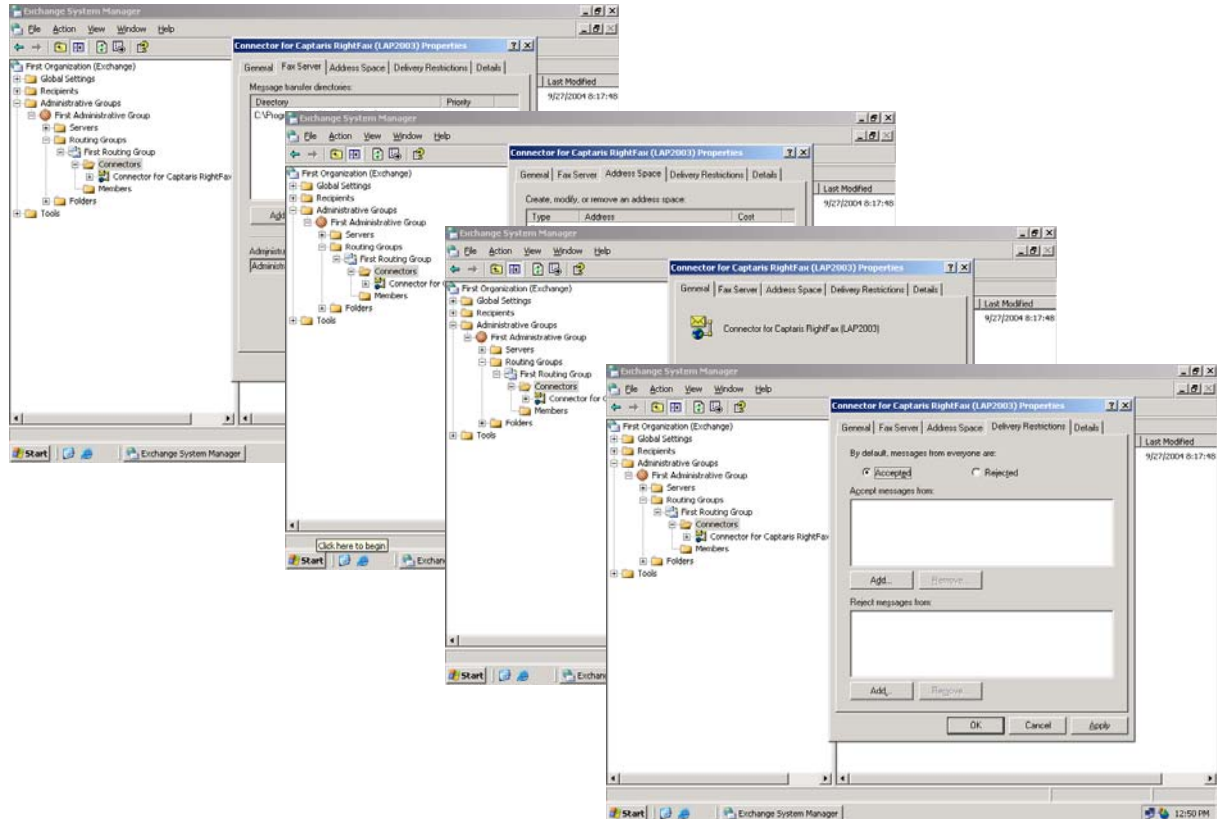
Exchange System Manager
File Action View Window Help
First Organization (Exchange)
Global Settings
Recipients
Administrative Groups
First Administrative Group
Servers
Routing Groups
First Routing Group
Connectors
Connector for Captaris RightFax
Members
Folders
Tools

Connector for Captaris RightFax (LAP2003) Properties
General | Fax Server | Address Space | Delivery Restrictions | Details
Message transfer directories:
| Directory | Priority |
|---|---|
| C:\Prog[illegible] | |
Add
Administ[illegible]
Administ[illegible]
Last Modified
9/27/2004 8:17:48

Start | Exchange System Manager

Exchange System Manager
File Action View Window Help
First Organization (Exchange)
Global Settings
Recipients
Administrative Groups
First Administrative Group
Servers
Routing Groups
First Routing Group
Connectors
Connector for C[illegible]
Members
Folders
Tools

Connector for Captaris RightFax (LAP2003) Properties
General | Fax Server | Address Space | Delivery Restrictions | Details
Create, modify, or remove an address space:
| Type | Address | Cost |
|---|---|---|
Last Modified
9/27/2004 8:17:48
Click here to begin
Start | Exchan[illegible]

Exchange System Manager
File Action View Window Help
First Organization (Exchange)
Global Settings
Recipients
Administrative Groups
First Administrative Group
Servers
Routing Groups
First Routing Group
Connectors
Connector for C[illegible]
Members
Folders
Tools

Connector for Captaris RightFax (LAP2003) Properties
General | Fax Server | Address Space | Delivery Restrictions | Details
Connector for Captaris RightFax (LAP2003)
Last Modified
9/27/2004 8:17:48
Start | Exchan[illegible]

Exchange System Manager
File Action View Window Help
First Organization (Exchange)
Global Settings
Recipients
Administrative Groups
First Administrative Group
Servers
Routing Groups
First Routing Group
Connectors
Connector for Captaris RightFax
Members
Folders
Tools

Connector for Captaris RightFax (LAP2003) Properties
General | Fax Server | Address Space | Delivery Restrictions | Details
By default, messages from everyone are:
Accepted
Rejected
Accept messages from:
Add... Remove
Reject messages from:
Add... Remove
OK Cancel Apply
Last Modified
9/27/2004 8:17:48
Start | Exchange System Manager
12:50 PM